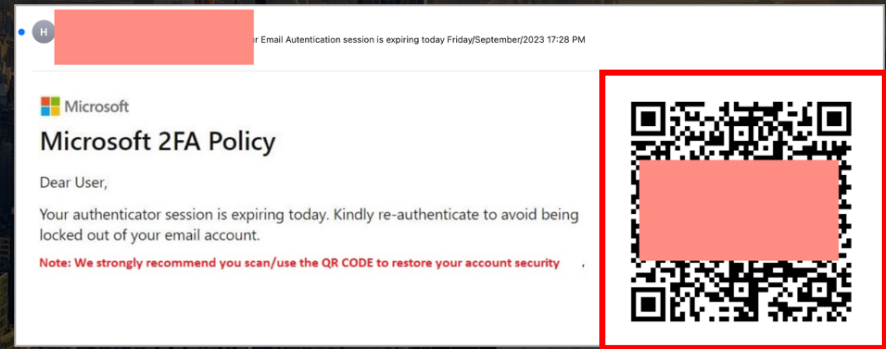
H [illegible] r Email Autentication session is expiring today Friday/September/2023 17:28 PM

Microsoft

Microsoft 2FA Policy

Dear User,

Your authenticator session is expiring today. Kindly re-authenticate to avoid being locked out of your email account.

Note: We strongly recommend you scan/use the QR CODE to restore your account security ,